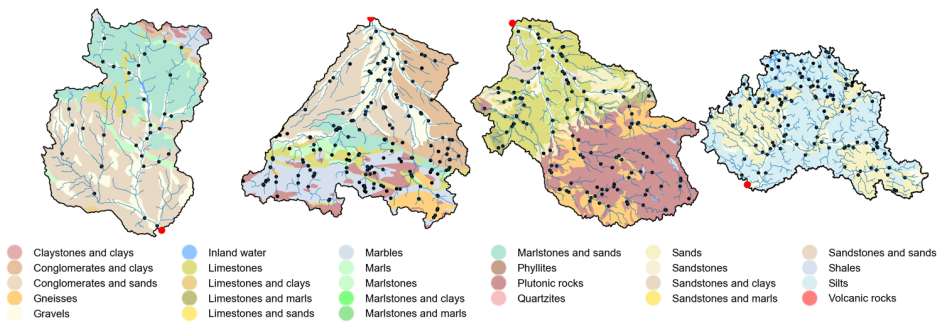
Claystones and clays
Conglomerates and clays
Conglomerates and sands
Gneisses
Gravels

Inland water
Limestones
Limestones and clays
Limestones and marls
Limestones and sands

Marbles
Marls
Marlstones
Marlstones and clays
Marlstones and marls

Marlstones and sands
Phyllites
Plutonic rocks
Quartzites

Sands
Sandstones
Sandstones and clays
Sandstones and marls

Sandstones and sands
Shales
Silts
Volcanic rocks